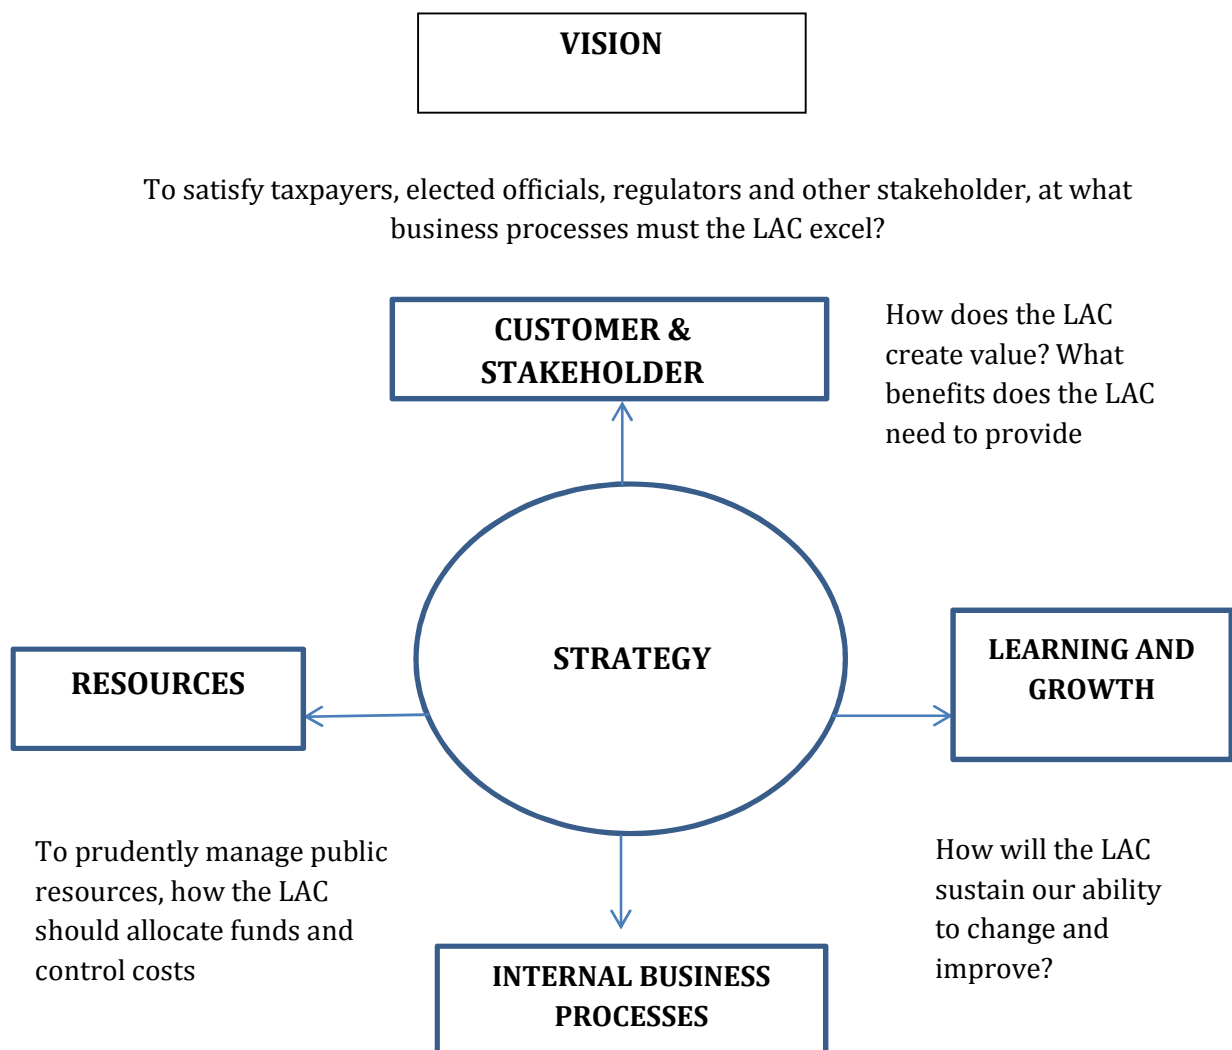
VISION

To satisfy taxpayers, elected officials, regulators and other stakeholder, at what business processes must the LAC excel?

CUSTOMER & STAKEHOLDER

How does the LAC create value? What benefits does the LAC need to provide

STRATEGY

RESOURCES

LEARNING AND GROWTH

To prudently manage public resources, how the LAC should allocate funds and control costs

How will the LAC sustain our ability to change and improve?

INTERNAL BUSINESS PROCESSES